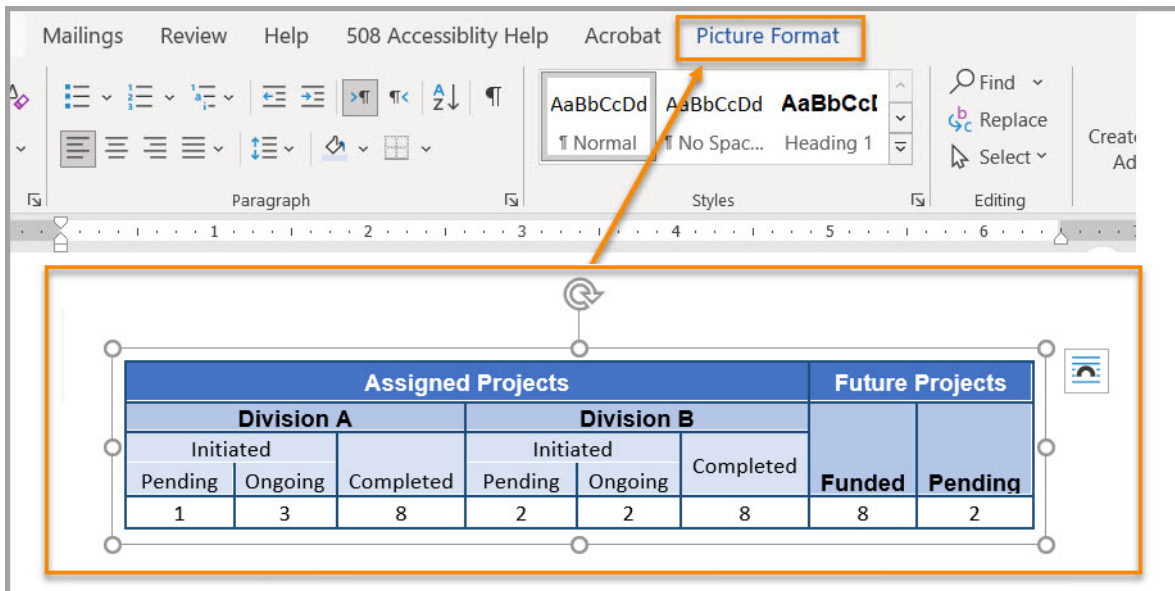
Mailings Review Help 508 Accessiblity Help Acrobat Picture Format

AaBbCcDd ¶ Normal
AaBbCcDd ¶ No Spac...
AaBbCcI Heading 1

Find
Replace
Select

Create Ad

Paragraph Styles Editing

1 2 3 4 5 6

| Assigned Projects | | | | | | Future Projects | |
|---|---|---|---|---|---|---|---|
| Division A | | | Division B | | | Funded | Pending |
| Initiated | | Completed | Initiated | | Completed | | |
| Pending | Ongoing | | Pending | Ongoing | | | |
| 1 | 3 | 8 | 2 | 2 | 8 | 8 | 2 |